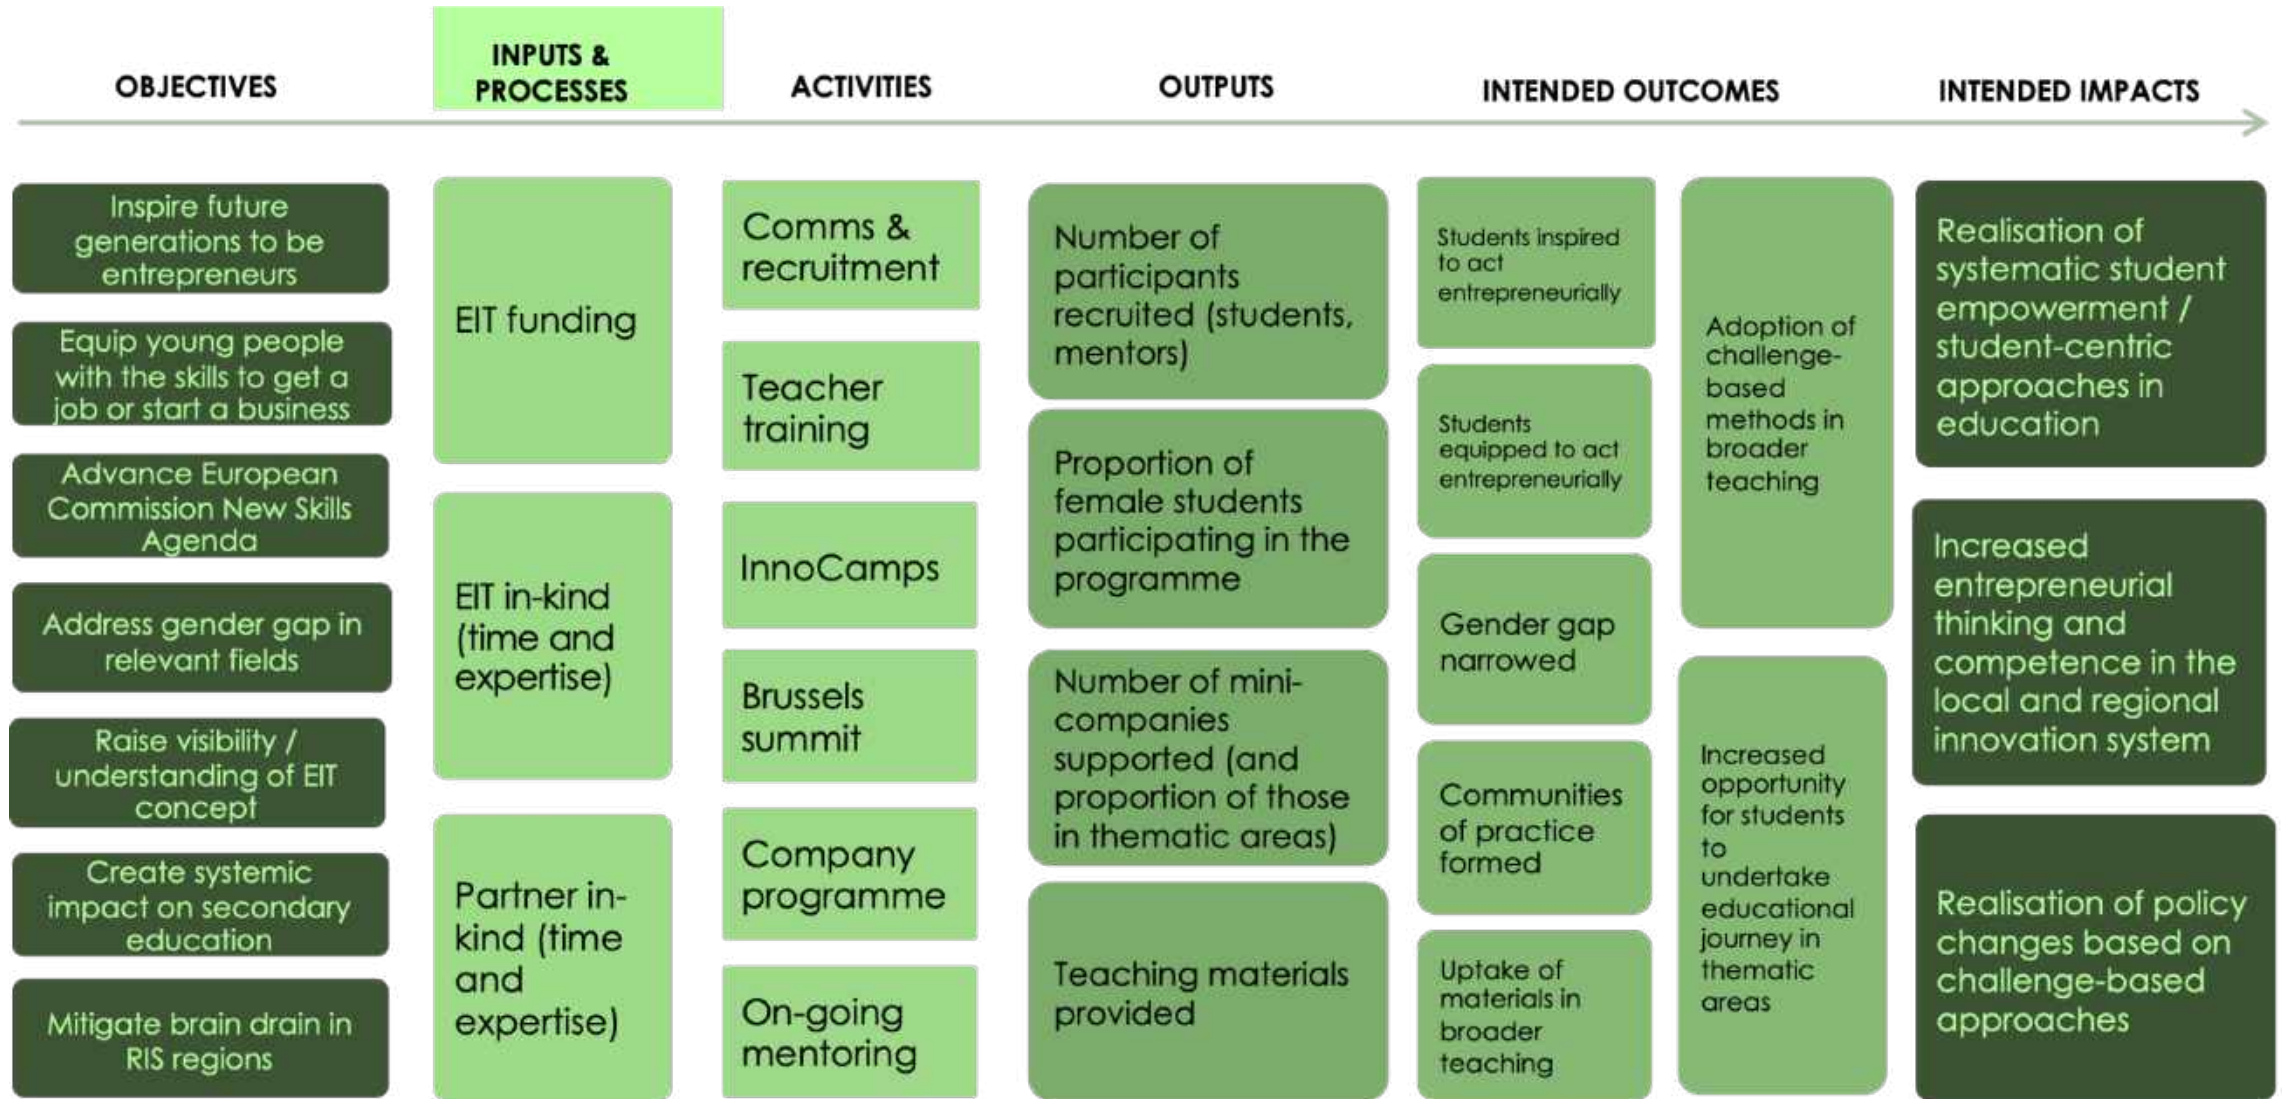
OBJECTIVES

INPUTS & PROCESSES

ACTIVITIES

OUTPUTS

INTENDED OUTCOMES

INTENDED IMPACTS

Inspire future generations to be entrepreneurs

Equip young people with the skills to get a job or start a business

Advance European Commission New Skills Agenda

Address gender gap in relevant fields

Raise visibility / understanding of EIT concept

Create systemic impact on secondary education

Mitigate brain drain in RIS regions

EIT funding

EIT in-kind (time and expertise)

Partner in-kind (time and expertise)

Comms & recruitment

Teacher training

InnoCamps

Brussels summit

Company programme

On-going mentoring

Number of participants recruited (students, mentors)

Proportion of female students participating in the programme

Number of mini-companies supported (and proportion of those in thematic areas)

Teaching materials provided

Students inspired to act entrepreneurially

Students equipped to act entrepreneurially

Gender gap narrowed

Communities of practice formed

Uptake of materials in broader teaching

Adoption of challenge-based methods in broader teaching

Increased opportunity for students to undertake educational journey in thematic areas

Realisation of systematic student empowerment / student-centric approaches in education

Increased entrepreneurial thinking and competence in the local and regional innovation system

Realisation of policy changes based on challenge-based approaches